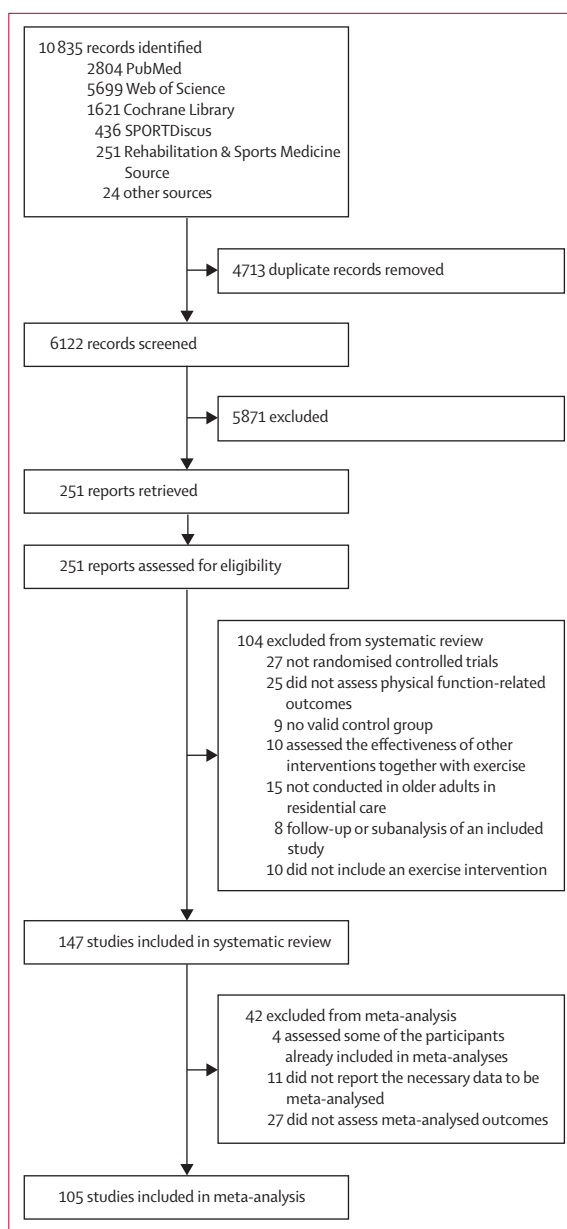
10 835 records identified
2804 PubMed
5699 Web of Science
1621 Cochrane Library
436 SPORTDiscus
251 Rehabilitation & Sports Medicine Source
24 other sources

4713 duplicate records removed

6122 records screened

5871 excluded

251 reports retrieved

251 reports assessed for eligibility

104 excluded from systematic review
27 not randomised controlled trials
25 did not assess physical function-related outcomes
9 no valid control group
10 assessed the effectiveness of other interventions together with exercise
15 not conducted in older adults in residential care
8 follow-up or subanalysis of an included study
10 did not include an exercise intervention

147 studies included in systematic review

42 excluded from meta-analysis
4 assessed some of the participants already included in meta-analyses
11 did not report the necessary data to be meta-analysed
27 did not assess meta-analysed outcomes

105 studies included in meta-analysis